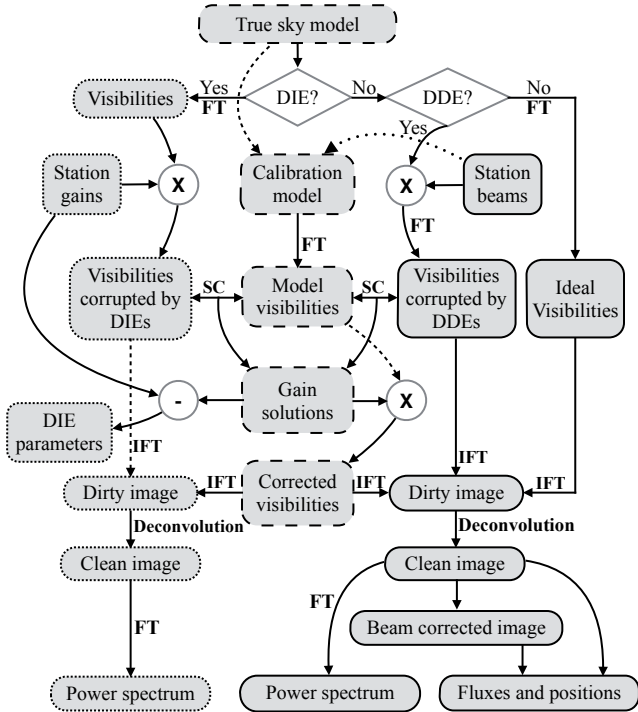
True sky model

Yes
FT
Visibilities

DIE?

No

DDE?

No
FT

Yes

Station gains

X

Calibration model

X

Station beams

FT

FT

Visibilities corrupted by DIEs

SC

Model visibilities

SC

Visibilities corrupted by DDEs

Ideal Visibilities

-

Gain solutions

X

DIE parameters

IFT

IFT

Dirty image

IFT

Corrected visibilities

IFT

Dirty image

IFT

Deconvolution

Deconvolution

Clean image

Clean image

FT

FT

Beam corrected image

Power spectrum

Power spectrum

Fluxes and positions